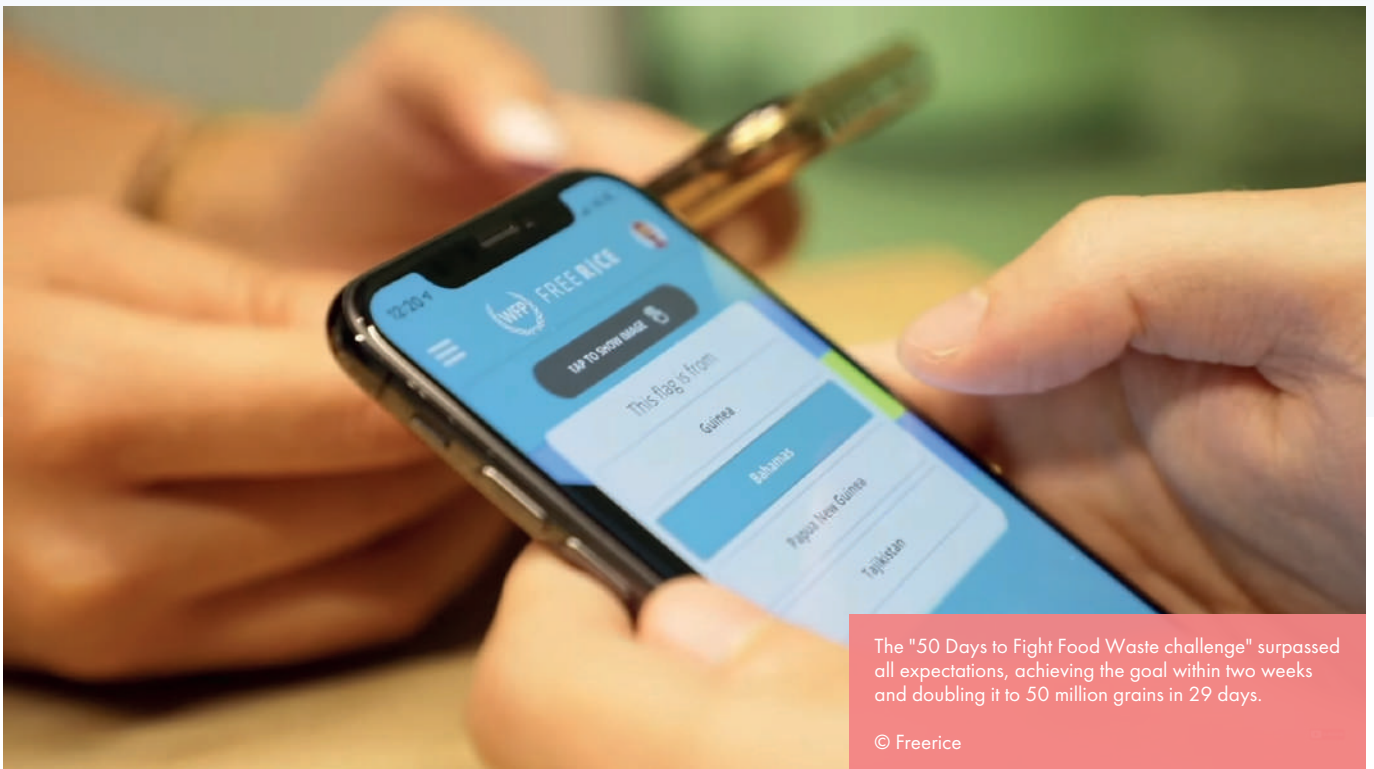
12:20

WFP FREE RICE

TAP TO SHOW IMAGE

This flag is from

Guinea

Bahamas

Papua New Guinea

Tajikistan

The "50 Days to Fight Food Waste challenge" surpassed all expectations, achieving the goal within two weeks and doubling it to 50 million grains in 29 days.

© Freerice